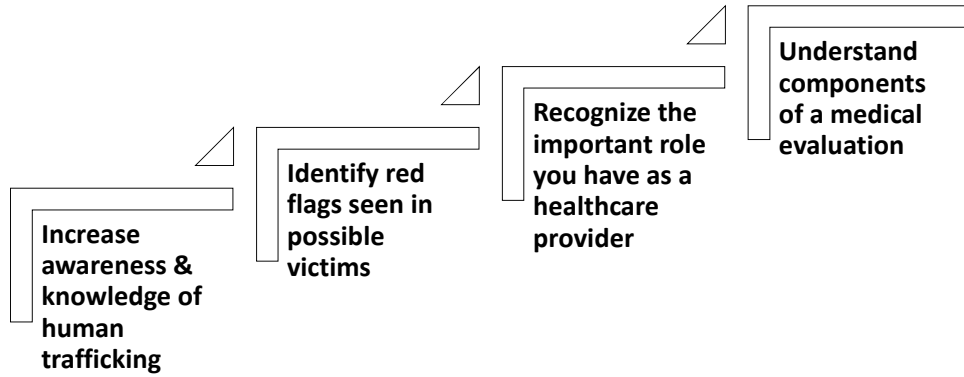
Increase awareness & knowledge of human trafficking

Identify red flags seen in possible victims

Recognize the important role you have as a healthcare provider

Understand components of a medical evaluation